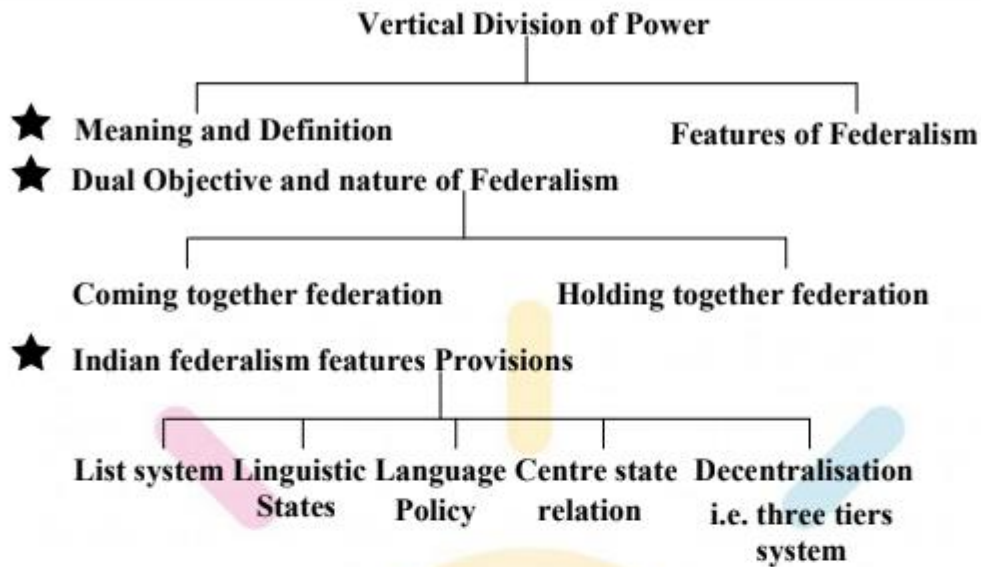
Vertical Division of Power

★ Meaning and Definition

Features of Federalism

★ Dual Objective and nature of Federalism

Coming together federation

Holding together federation

★ Indian federalism features Provisions

List system

Linguistic States

Language Policy

Centre state relation

Decentralisation i.e. three tiers system